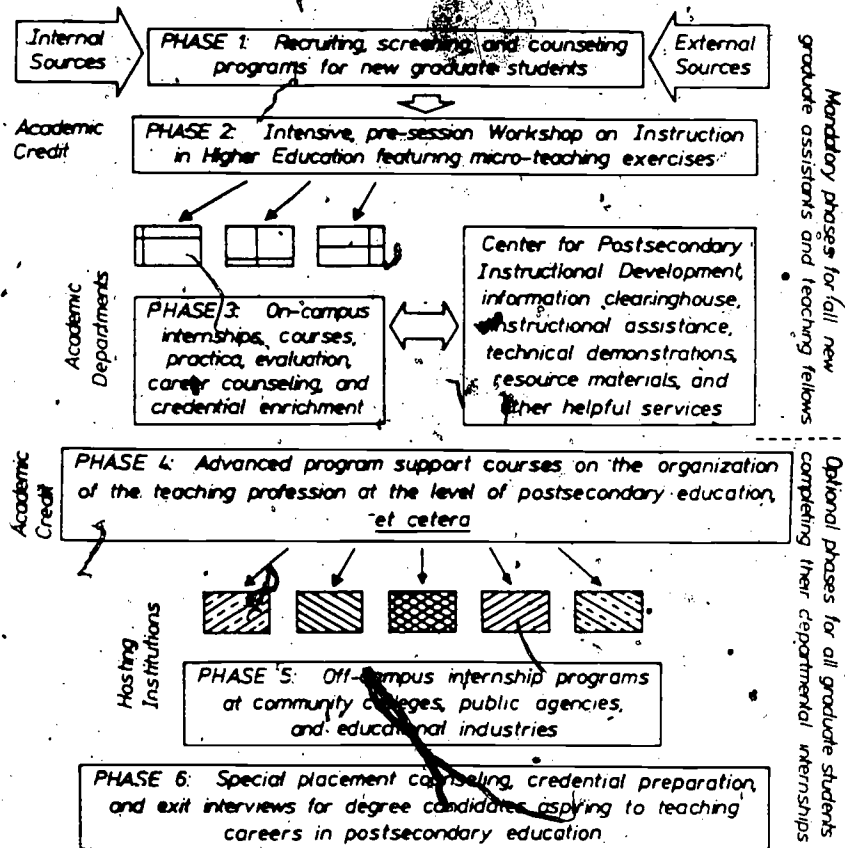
Internal Sources

PHASE 1: Recruiting, screening and counseling programs for new graduate students

External Sources

Academic Credit

PHASE 2: Intensive pre-session Workshop on Instruction in Higher Education featuring micro-teaching exercises

Academic Departments

PHASE 3: On-campus internships, courses, practica, evaluation, career counseling, and credential enrichment

Center for Postsecondary Instructional Development, information clearinghouse, instructional assistance, technical demonstrations, resource materials, and other helpful services

Mandatory phases for all new graduate assistants and teaching fellows

Academic Credit

PHASE 4: Advanced program support courses on the organization of the teaching profession at the level of postsecondary education, et cetera

Hosting Institutions

PHASE 5: Off-campus internship programs at community colleges, public agencies, and educational industries

PHASE 6: Special placement counseling, credential preparation, and exit interviews for degree candidates aspiring to teaching careers in postsecondary education

Optional phases for all graduate students completing their departmental internships